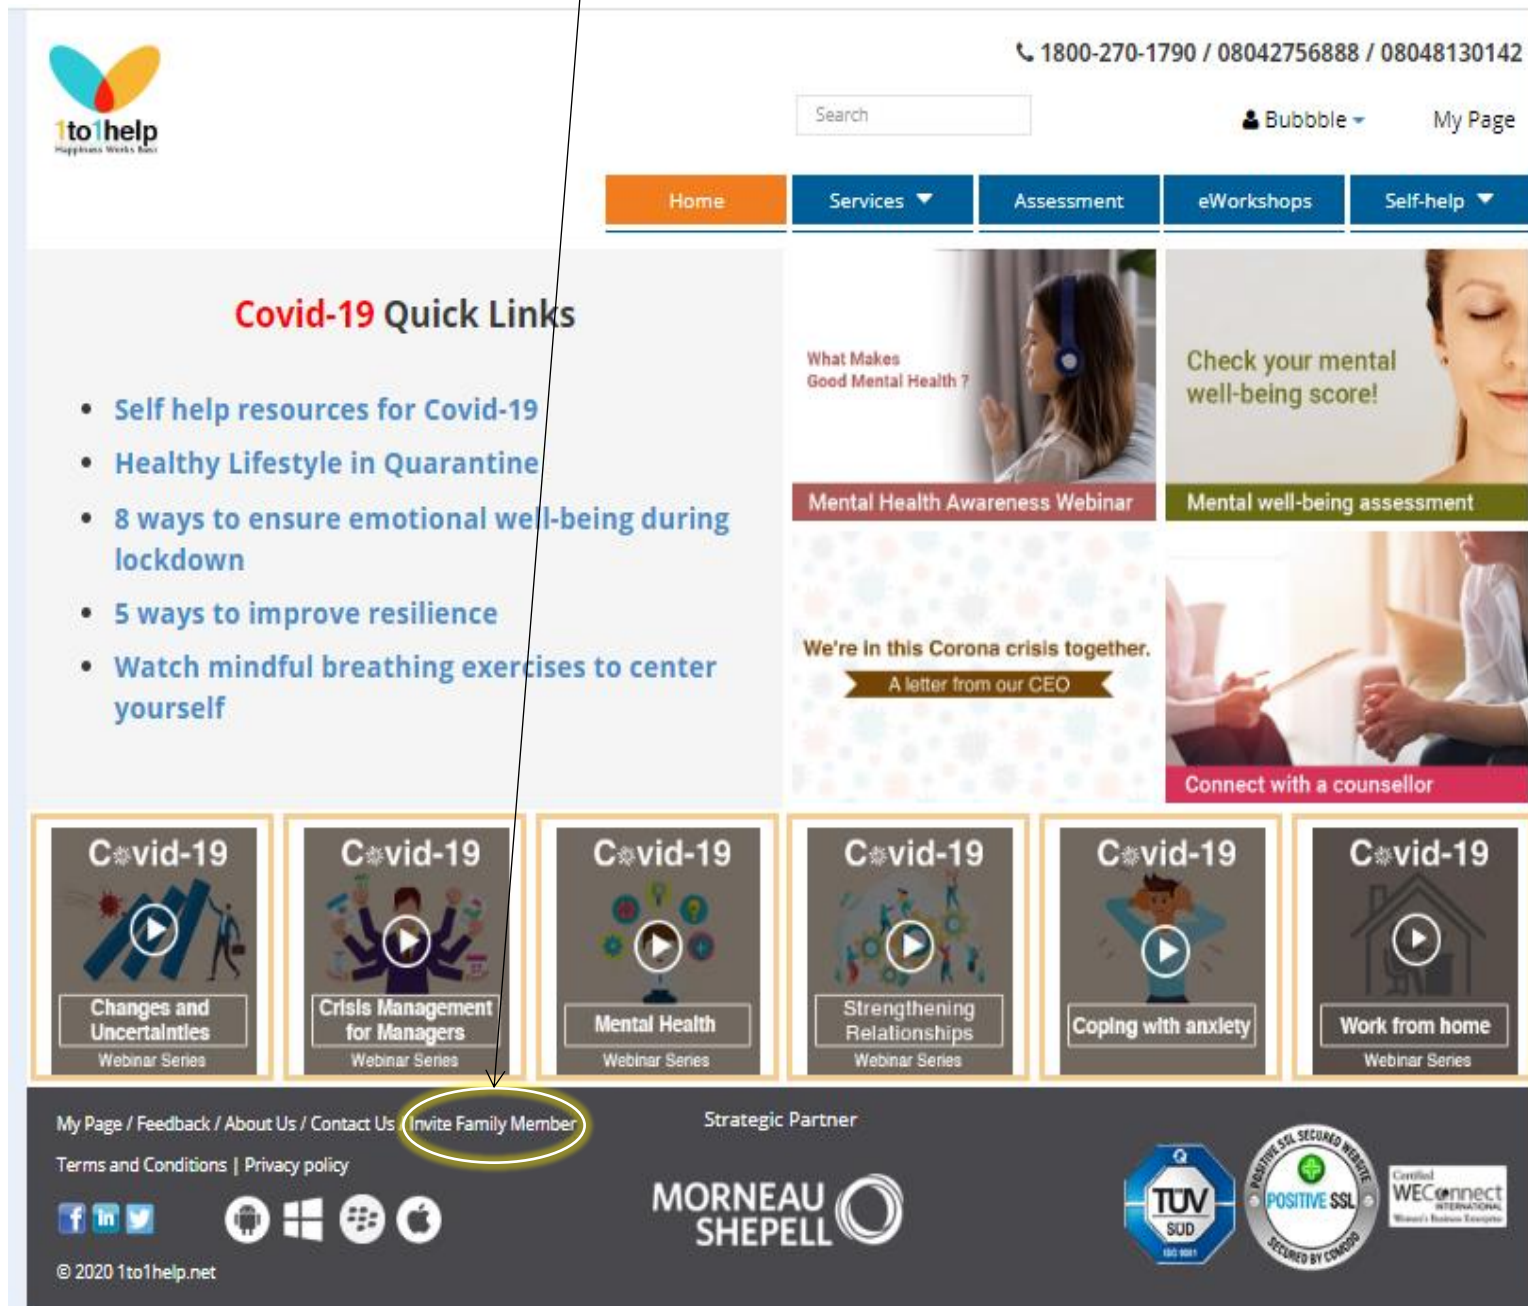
1to1help
Happiness Works Best

1800-270-1790 / 08042756888 / 08048130142

Search

Bubbble

My Page

Home
Services
Assessment
eWorkshops
Self-help

Covid-19 Quick Links

- Self help resources for Covid-19
- Healthy Lifestyle in Quarantine
- 8 ways to ensure emotional well-being during lockdown
- 5 ways to improve resilience
- Watch mindful breathing exercises to center yourself

What Makes Good Mental Health ?
Mental Health Awareness Webinar

Check your mental well-being score!
Mental well-being assessment

We're in this Corona crisis together.
A letter from our CEO

Connect with a counsellor

Covid-19
Changes and Uncertainties
Webinar Series

Covid-19
Crisis Management for Managers
Webinar Series

Covid-19
Mental Health
Webinar Series

Covid-19
Strengthening Relationships
Webinar Series

Covid-19
Coping with anxiety

Covid-19
Work from home
Webinar Series

My Page / Feedback / About Us / Contact Us / Invite Family Member

Terms and Conditions | Privacy policy

Strategic Partner

MORNEAU SHEPELL

TÜV SÜD

POSITIVE SSL SECURED WEBSITE SECURED BY COMODO

Certified WEConnect INTERNATIONAL Women's Business Enterprise

© 2020 1to1help.net